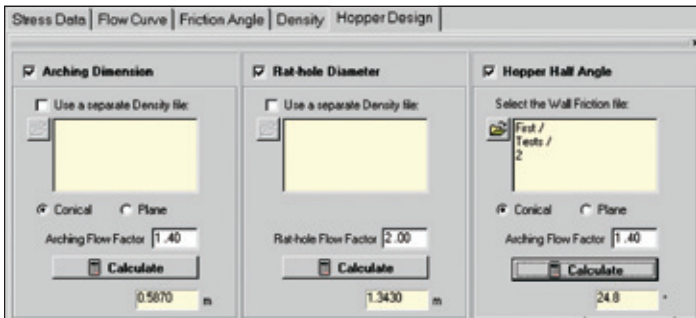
Stress Data | Flow Curve | Friction Angle | Density | Hopper Design

Arching Dimension

Use a separate Density file:

Conical Plane

Arching Flow Factor 1.40

Calculate

0.5870 m

Rat-hole Diameter

Use a separate Density file:

Rat-hole Flow Factor 2.00

Calculate

1.3430 m

Hopper Hall Angle

Select the Wall Friction file:

First /
Tests /
2

Conical Plane

Arching Flow Factor 1.40

Calculate

24.8 °